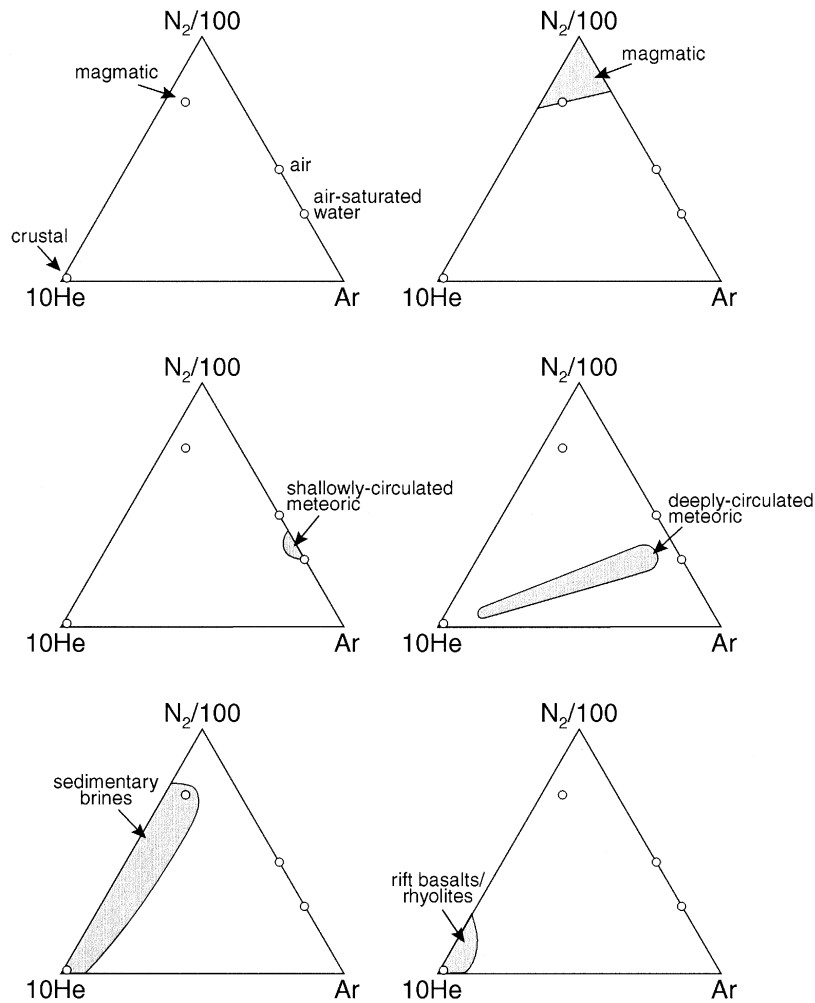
$N_2/100$

magmatic

air

air-saturated water

crustal

10He

Ar

$N_2/100$

magmatic

10He

Ar

$N_2/100$

shallowly-circulated meteoric

10He

Ar

$N_2/100$

deeply-circulated meteoric

10He

Ar

$N_2/100$

sedimentary brines

10He

Ar

$N_2/100$

rift basalts/ rhyolites

10He

Ar